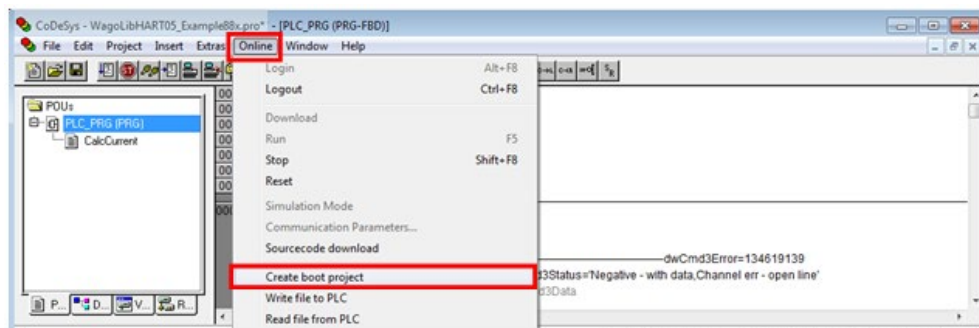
CoDeSys - WagoLibHART05_Example88x.pro* - [PLC_PRG (PRG-FBD)]

File Edit Project Insert Extras Online Window Help

POUs
PLC_PRG (PRG)
CalcCurrent

Login Alt+F8
Logout Ctrl+F8
Download
Run F5
Stop Shift+F8
Reset
Simulation Mode
Communication Parameters...
Sourcecode download
Create boot project
Write file to PLC
Read file from PLC

dwCmd3Error=134619139
d3Status='Negative - with data,Channel err - open line'
d3Data

P... D... V... R...